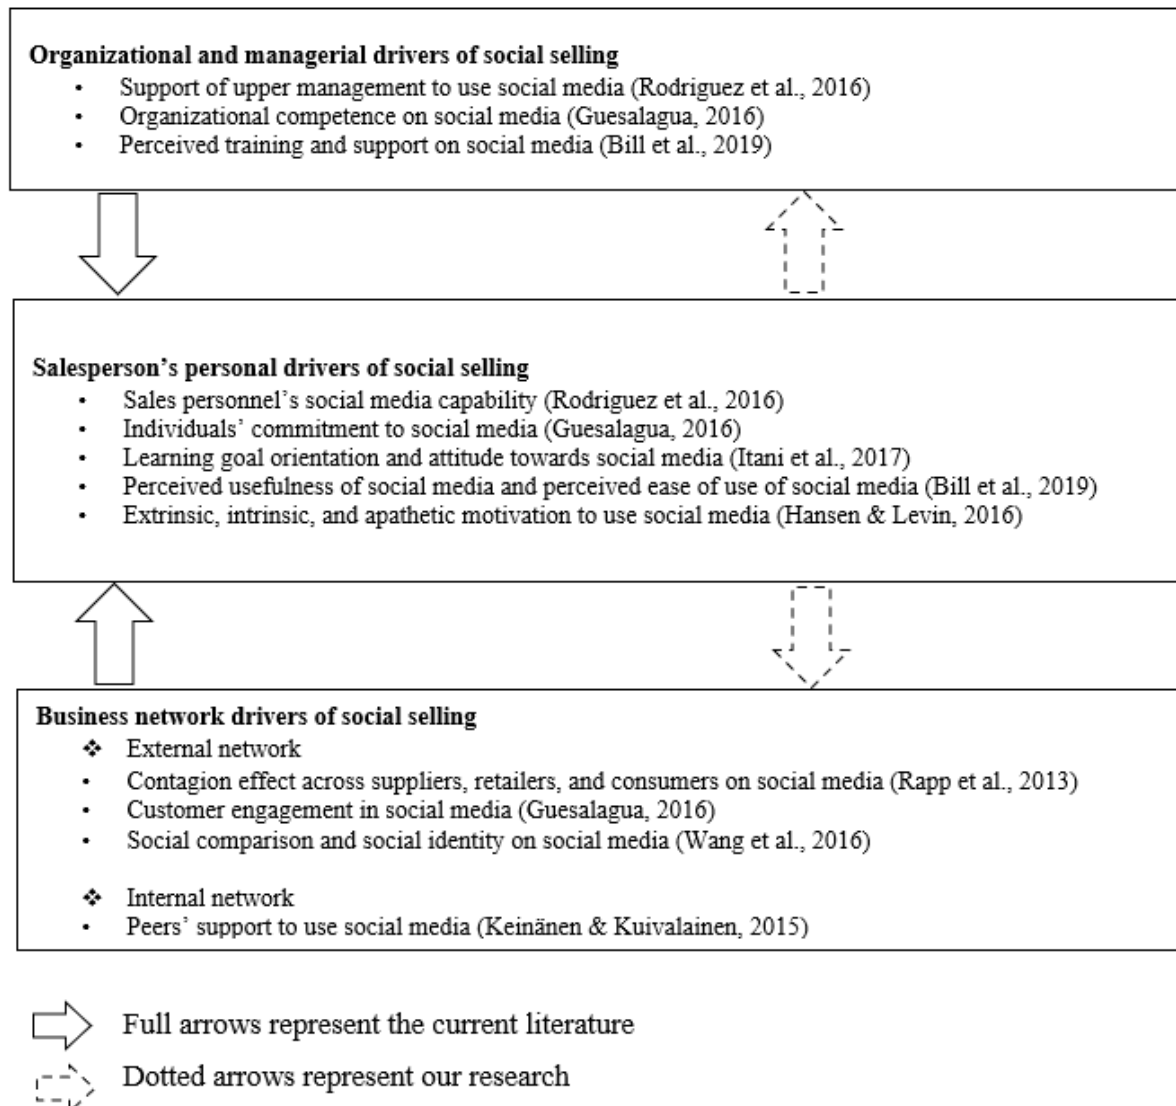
**Organizational and managerial drivers of social selling**

- Support of upper management to use social media (Rodriguez et al., 2016)
- Organizational competence on social media (Guesalagua, 2016)
- Perceived training and support on social media (Bill et al., 2019)

**Salesperson's personal drivers of social selling**

- Sales personnel's social media capability (Rodriguez et al., 2016)
- Individuals' commitment to social media (Guesalagua, 2016)
- Learning goal orientation and attitude towards social media (Itani et al., 2017)
- Perceived usefulness of social media and perceived ease of use of social media (Bill et al., 2019)
- Extrinsic, intrinsic, and apathetic motivation to use social media (Hansen & Levin, 2016)

**Business network drivers of social selling**

❖ External network
- Contagion effect across suppliers, retailers, and consumers on social media (Rapp et al., 2013)
- Customer engagement in social media (Guesalagua, 2016)
- Social comparison and social identity on social media (Wang et al., 2016)

❖ Internal network
- Peers' support to use social media (Keinänen & Kuivalainen, 2015)

Full arrows represent the current literature

Dotted arrows represent our research